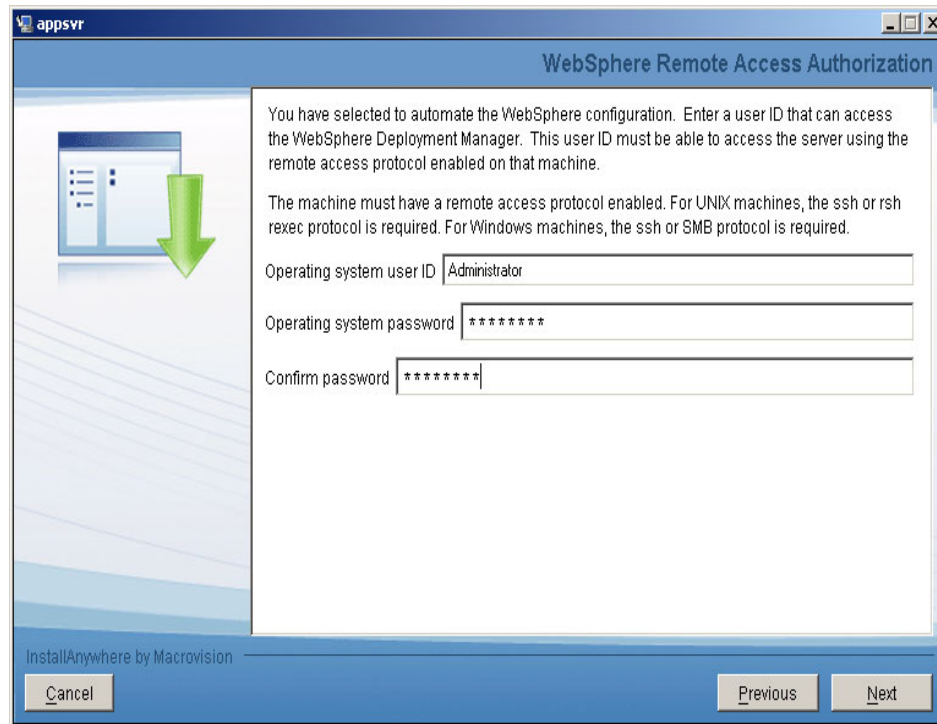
appsvr

WebSphere Remote Access Authorization

You have selected to automate the WebSphere configuration. Enter a user ID that can access the WebSphere Deployment Manager. This user ID must be able to access the server using the remote access protocol enabled on that machine.

The machine must have a remote access protocol enabled. For UNIX machines, the ssh or rsh rexec protocol is required. For Windows machines, the ssh or SMB protocol is required.

Operating system user ID Administrator

Operating system password ********

Confirm password ********

InstallAnywhere by Macrovision

Cancel

Previous

Next